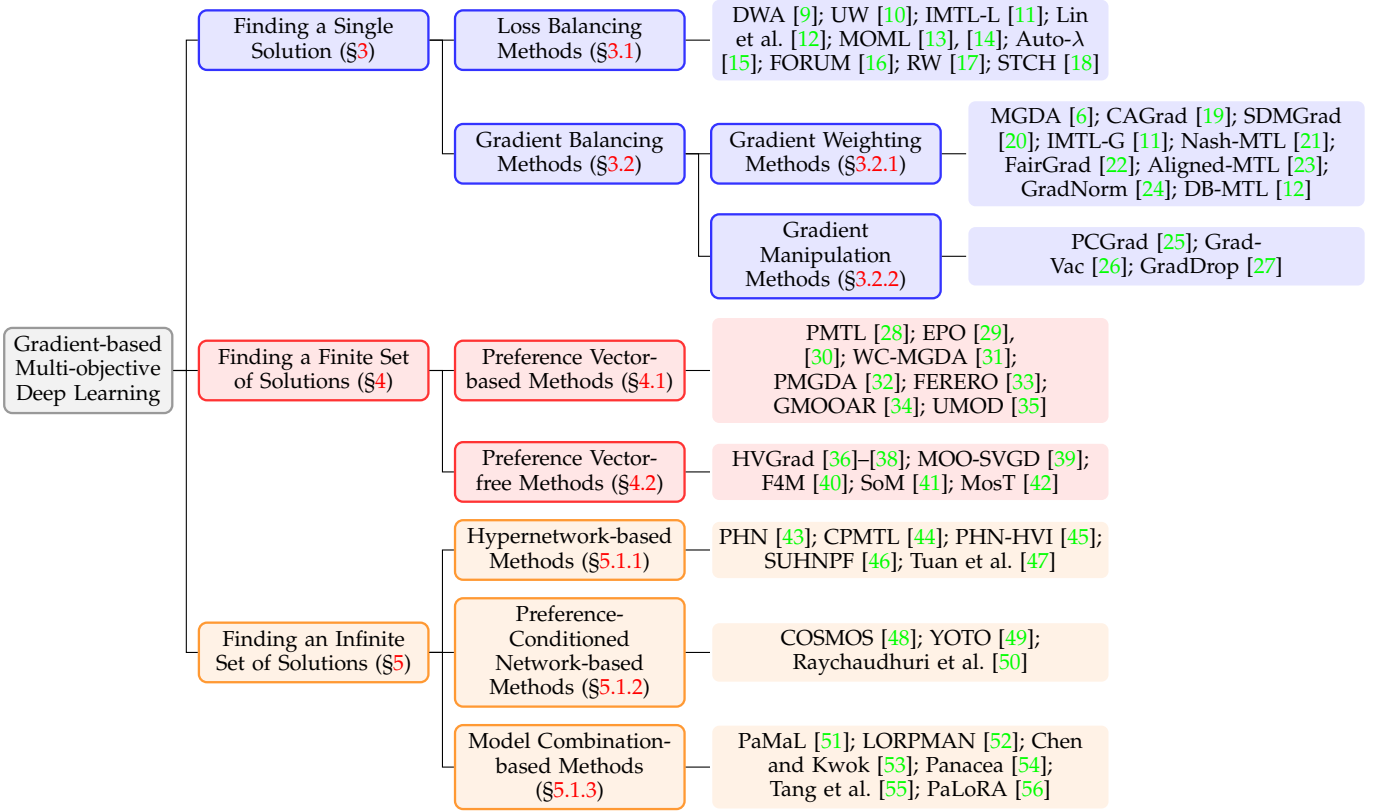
Gradient-based Multi-objective Deep Learning

Finding a Single Solution (§3)

Loss Balancing Methods (§3.1)

DWA [9]; UW [10]; IMTL-L [11]; Lin et al. [12]; MOML [13], [14]; Auto-$\lambda$ [15]; FORUM [16]; RW [17]; STCH [18]

Gradient Balancing Methods (§3.2)

Gradient Weighting Methods (§3.2.1)

MGDA [6]; CAGrad [19]; SDMGrad [20]; IMTL-G [11]; Nash-MTL [21]; FairGrad [22]; Aligned-MTL [23]; GradNorm [24]; DB-MTL [12]

Gradient Manipulation Methods (§3.2.2)

PCGrad [25]; GradVac [26]; GradDrop [27]

Finding a Finite Set of Solutions (§4)

Preference Vector-based Methods (§4.1)

PMTL [28]; EPO [29], [30]; WC-MGDA [31]; PMGDA [32]; FERERO [33]; GMOOAR [34]; UMOD [35]

Preference Vector-free Methods (§4.2)

HVGrad [36]–[38]; MOO-SVGD [39]; F4M [40]; SoM [41]; MosT [42]

Finding an Infinite Set of Solutions (§5)

Hypernetwork-based Methods (§5.1.1)

PHN [43]; CPMTL [44]; PHN-HVI [45]; SUHNPF [46]; Tuan et al. [47]

Preference-Conditioned Network-based Methods (§5.1.2)

COSMOS [48]; YOTO [49]; Raychaudhuri et al. [50]

Model Combination-based Methods (§5.1.3)

PaMaL [51]; LORPMAN [52]; Chen and Kwok [53]; Panacea [54]; Tang et al. [55]; PaLoRA [56]